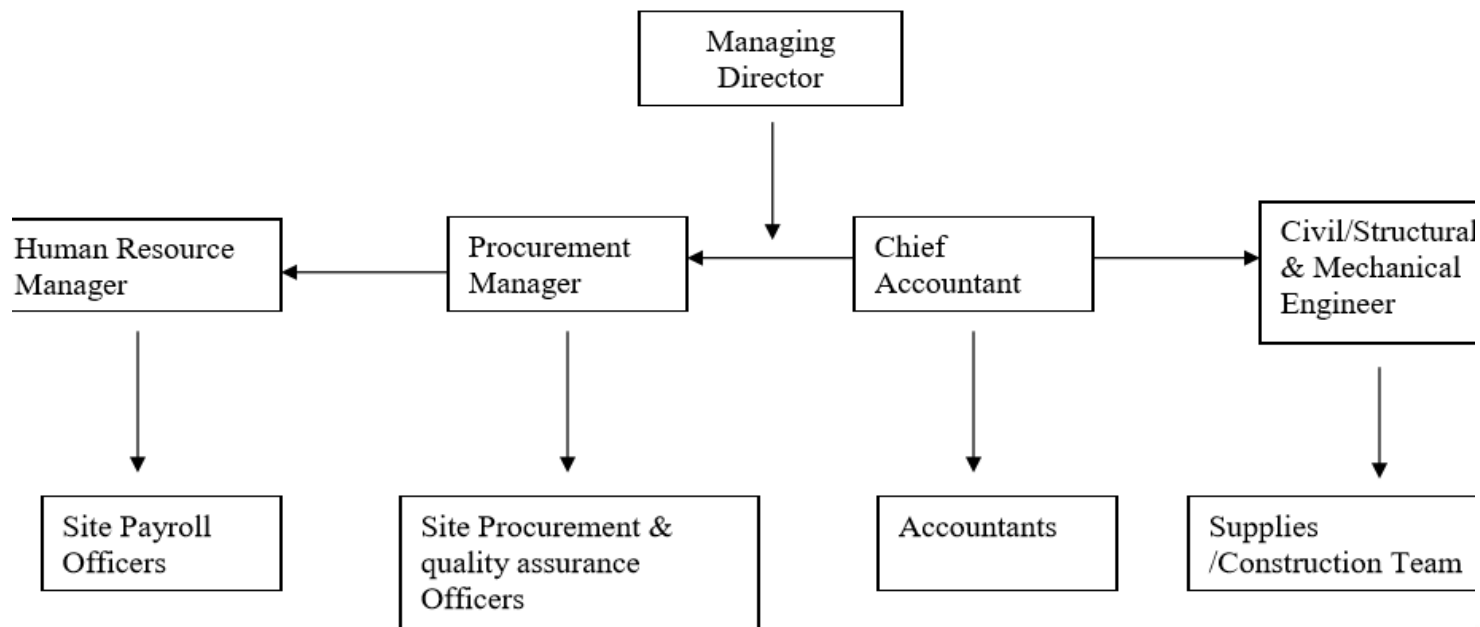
Managing Director

Human Resource Manager

Procurement Manager

Chief Accountant

Civil/Structural & Mechanical Engineer

Site Payroll Officers

Site Procurement & quality assurance Officers

Accountants

Supplies /Construction Team